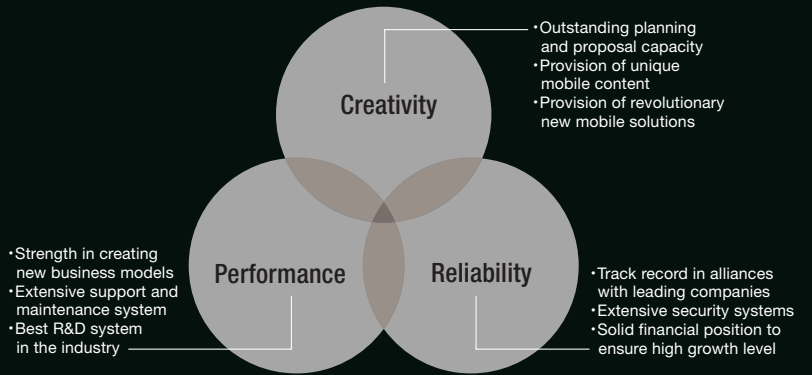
・Outstanding planning and proposal capacity
・Provision of unique mobile content
・Provision of revolutionary new mobile solutions

Creativity

・Strength in creating new business models
・Extensive support and maintenance system
・Best R&D system in the industry

Performance

Reliability

・Track record in alliances with leading companies
・Extensive security systems
・Solid financial position to ensure high growth level